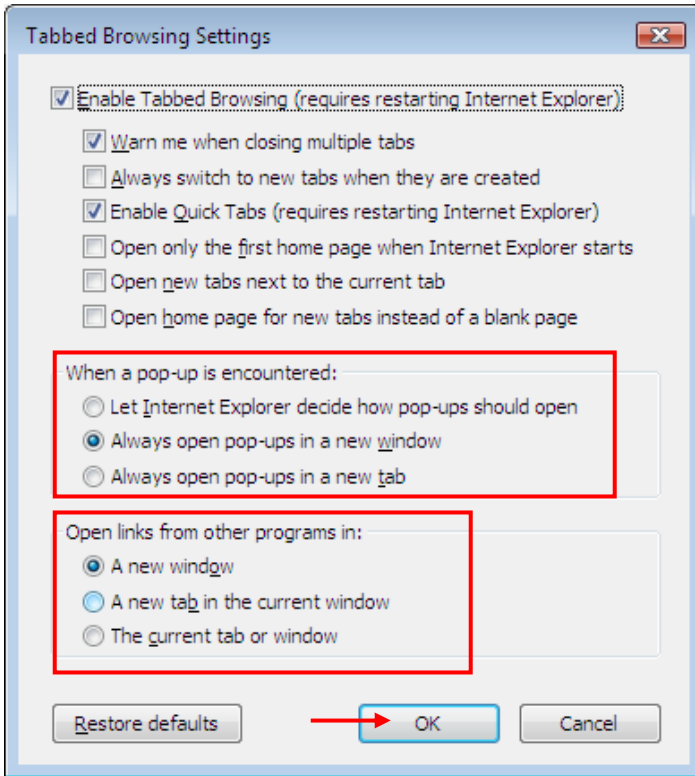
Tabbed Browsing Settings

Enable Tabbed Browsing (requires restarting Internet Explorer)

Warn me when closing multiple tabs

Always switch to new tabs when they are created

Enable Quick Tabs (requires restarting Internet Explorer)

Open only the first home page when Internet Explorer starts

Open new tabs next to the current tab

Open home page for new tabs instead of a blank page

When a pop-up is encountered:

Let Internet Explorer decide how pop-ups should open

Always open pop-ups in a new window

Always open pop-ups in a new tab

Open links from other programs in:

A new window

A new tab in the current window

The current tab or window

Restore defaults

OK

Cancel